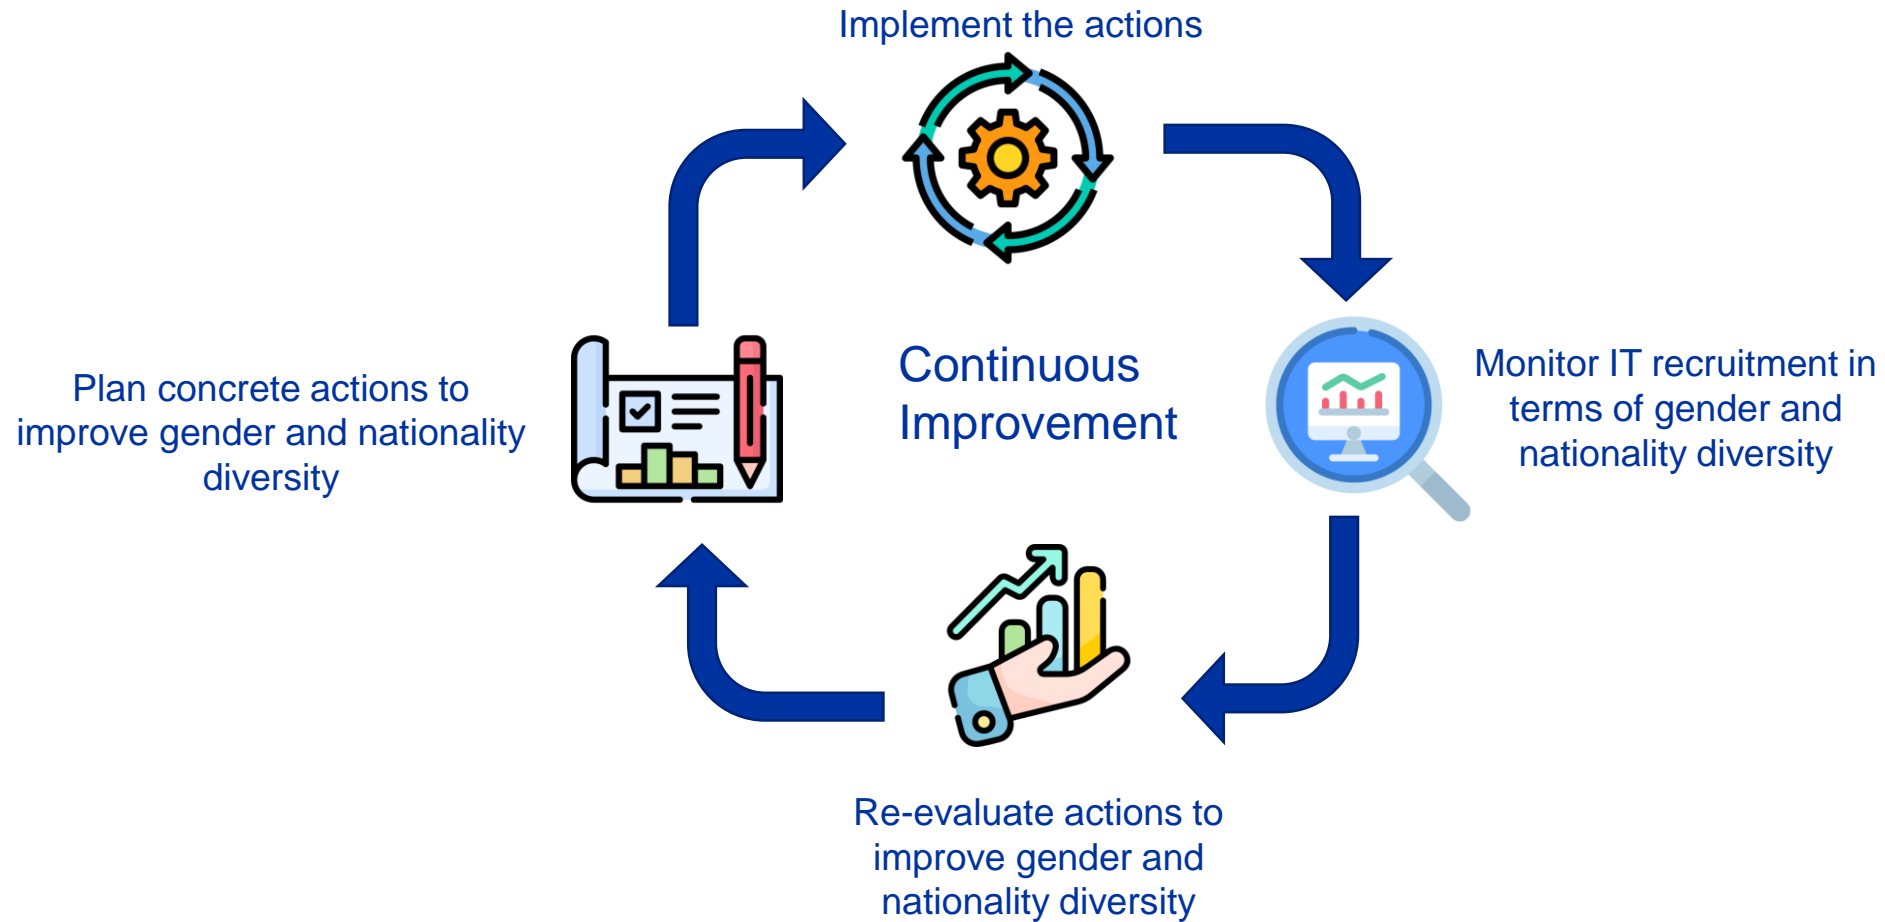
Implement the actions

Plan concrete actions to improve gender and nationality diversity

Continuous Improvement

Monitor IT recruitment in terms of gender and nationality diversity

Re-evaluate actions to improve gender and nationality diversity